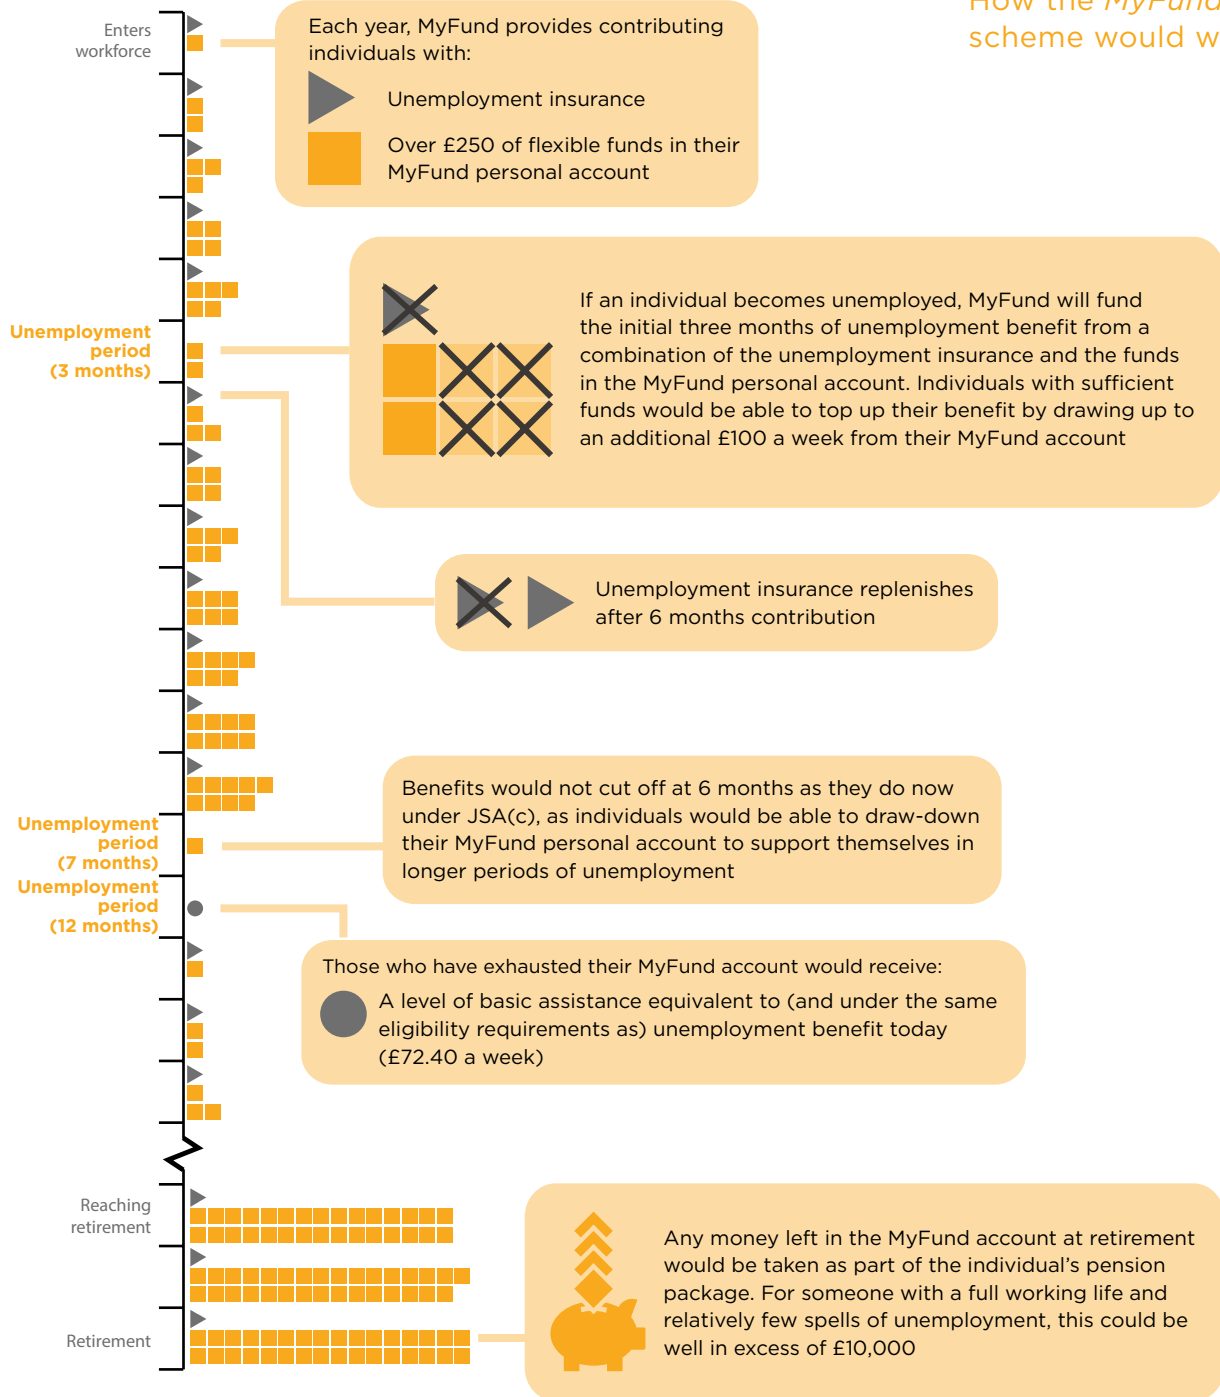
How the *MyFund* scheme would w

Enters workforce

Each year, MyFund provides contributing individuals with:

Unemployment insurance

Over £250 of flexible funds in their MyFund personal account

Unemployment period (3 months)

If an individual becomes unemployed, MyFund will fund the initial three months of unemployment benefit from a combination of the unemployment insurance and the funds in the MyFund personal account. Individuals with sufficient funds would be able to top up their benefit by drawing up to an additional £100 a week from their MyFund account

Unemployment insurance replenishes after 6 months contribution

Unemployment period (7 months)

Benefits would not cut off at 6 months as they do now under JSA(c), as individuals would be able to draw-down their MyFund personal account to support themselves in longer periods of unemployment

Unemployment period (12 months)

Those who have exhausted their MyFund account would receive:

A level of basic assistance equivalent to (and under the same eligibility requirements as) unemployment benefit today (£72.40 a week)

Reaching retirement

Retirement

Any money left in the MyFund account at retirement would be taken as part of the individual's pension package. For someone with a full working life and relatively few spells of unemployment, this could be well in excess of £10,000